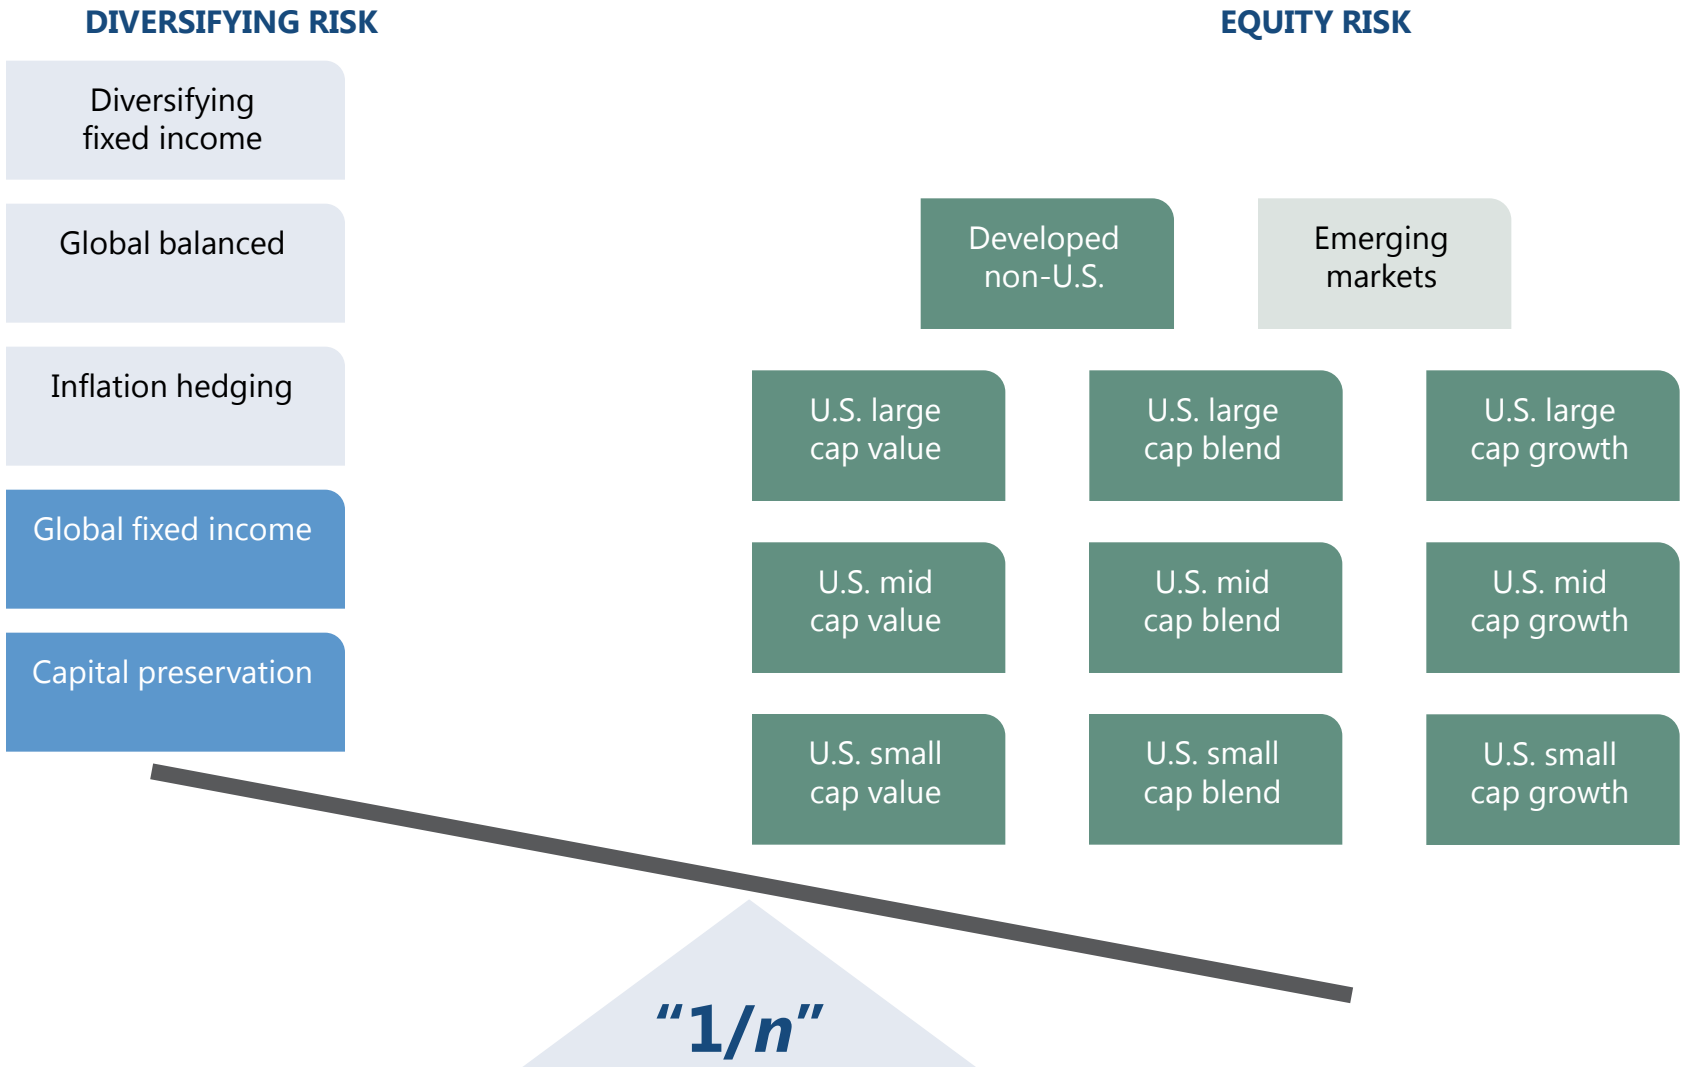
DIVERSIFYING RISK

EQUITY RISK

Diversifying fixed income

Global balanced

Inflation hedging

Global fixed income

Capital preservation

Developed non-U.S.

Emerging markets

U.S. large cap value

U.S. large cap blend

U.S. large cap growth

U.S. mid cap value

U.S. mid cap blend

U.S. mid cap growth

U.S. small cap value

U.S. small cap blend

U.S. small cap growth

“1/n”